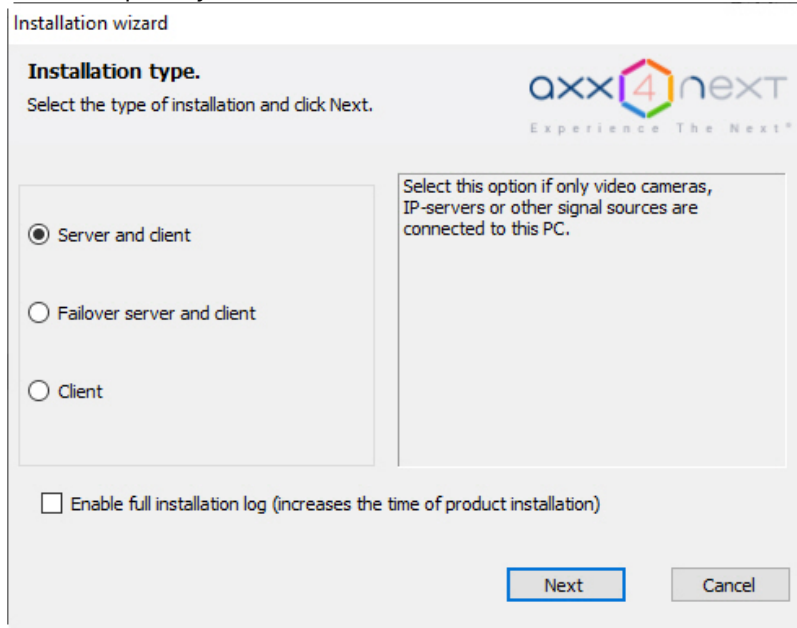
Installation wizard

Installation type.

Select the type of installation and click Next.

axx4next
Experience The Next®

Server and client

Failover server and client

Client

Select this option if only video cameras, IP-servers or other signal sources are connected to this PC.

Enable full installation log (increases the time of product installation)

Next

Cancel